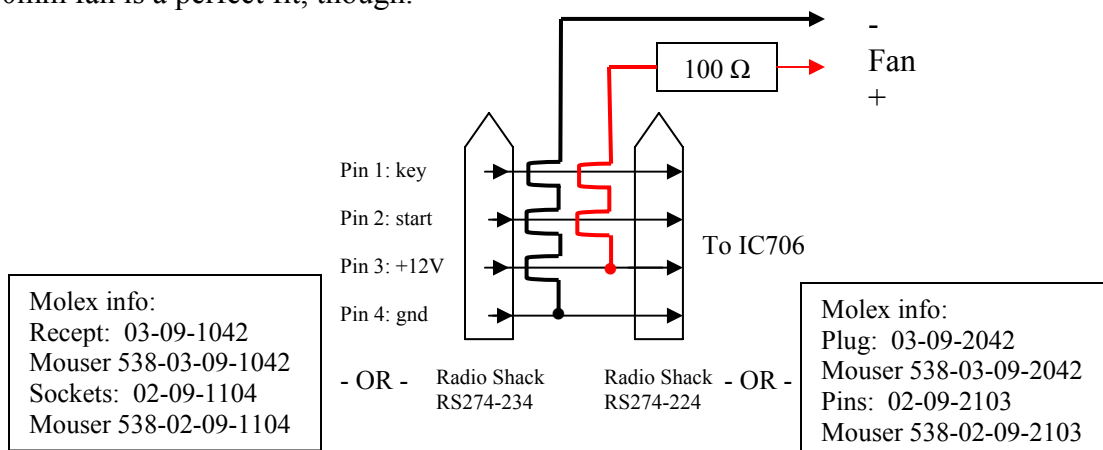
60mm fan is a perfect fit, though.

-
Fan
+

100 Ω

Pin 1: key
Pin 2: start
Pin 3: +12V
Pin 4: gnd

To IC706

Molex info:
Recept: 03-09-1042
Mouser 538-03-09-1042
Sockets: 02-09-1104
Mouser 538-02-09-1104

- OR -

Radio Shack
RS274-234

Radio Shack
RS274-224

- OR -

Molex info:
Plug: 03-09-2042
Mouser 538-03-09-2042
Pins: 02-09-2103
Mouser 538-02-09-2103